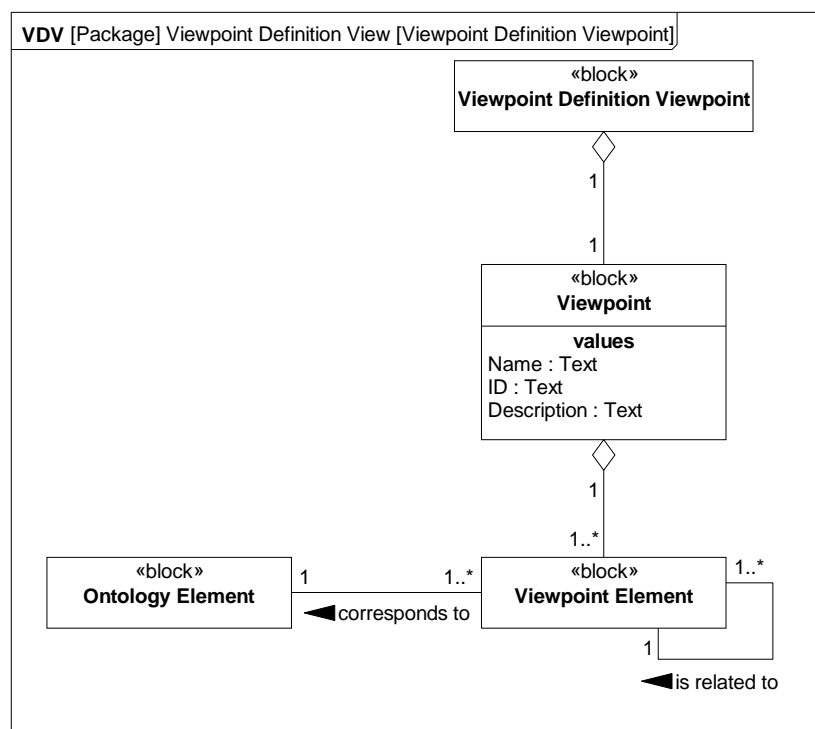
**VDV** [Package] Viewpoint Definition View [Viewpoint Definition Viewpoint]

«block»
**Viewpoint Definition Viewpoint**

1

1

«block»
**Viewpoint**

**values**
Name : Text
ID : Text
Description : Text

1

1..*

«block»
**Ontology Element**

1

1..*

corresponds to

«block»
**Viewpoint Element**

1..*

1

is related to